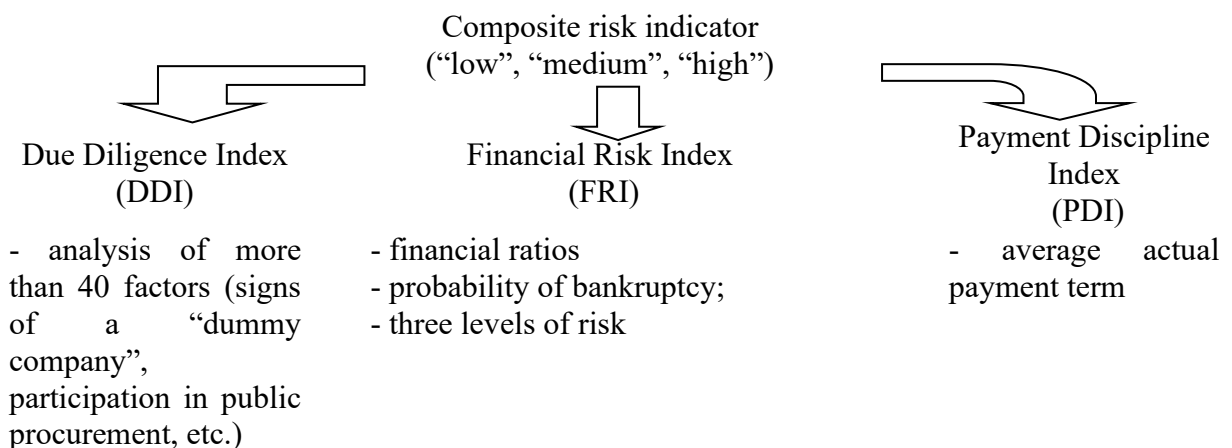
Composite risk indicator
("low", "medium", "high")

Due Diligence Index
(DDI)

- analysis of more than 40 factors (signs of a "dummy company", participation in public procurement, etc.)

Financial Risk Index
(FRI)

- financial ratios
- probability of bankruptcy;
- three levels of risk

Payment Discipline Index
(PDI)

- average actual payment term